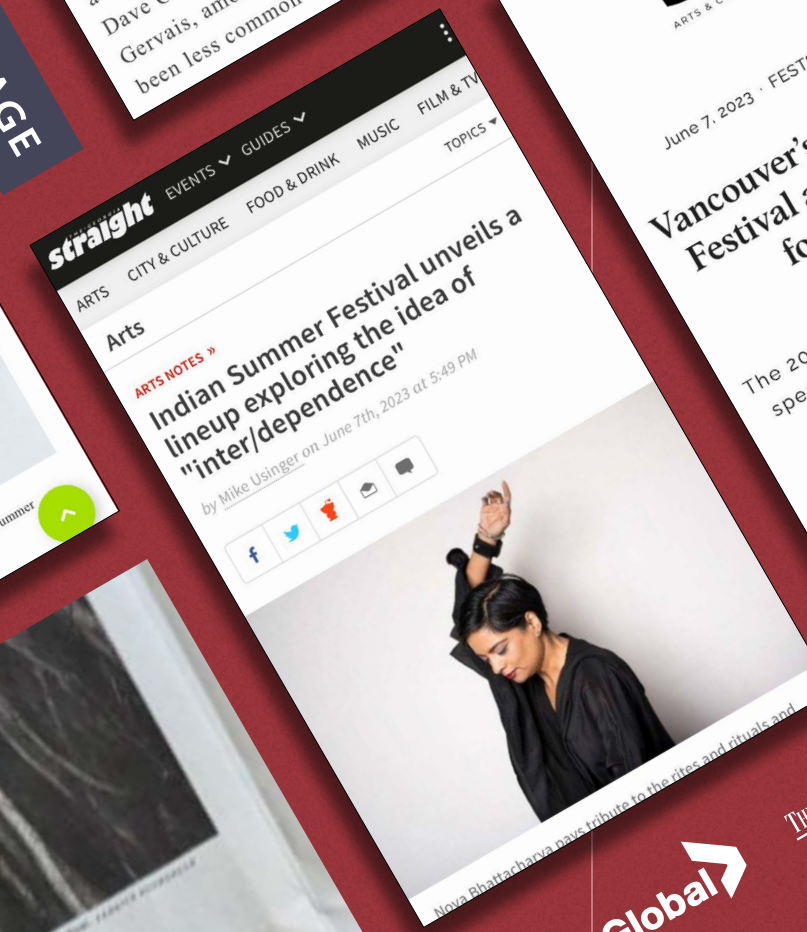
Dave C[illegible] Gervais, am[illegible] been less commo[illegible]

GE

straight EVENTS GUIDES MUSIC FILM & TV
ARTS CITY & CULTURE FOOD & DRINK TOPICS

Arts

ARTS NOTES »

Indian Summer Festival unveils a lineup exploring the idea of "inter/dependence"

by Mike Usinger on June 7th, 2023 at 5:49 PM

Nova Bhattacharya pays tribute to the rites and rituals and

ummer

June 7, 2023 · FEST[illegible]

Vancouver's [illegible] Festival a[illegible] fo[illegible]

The 20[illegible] spe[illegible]

Global

TH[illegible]